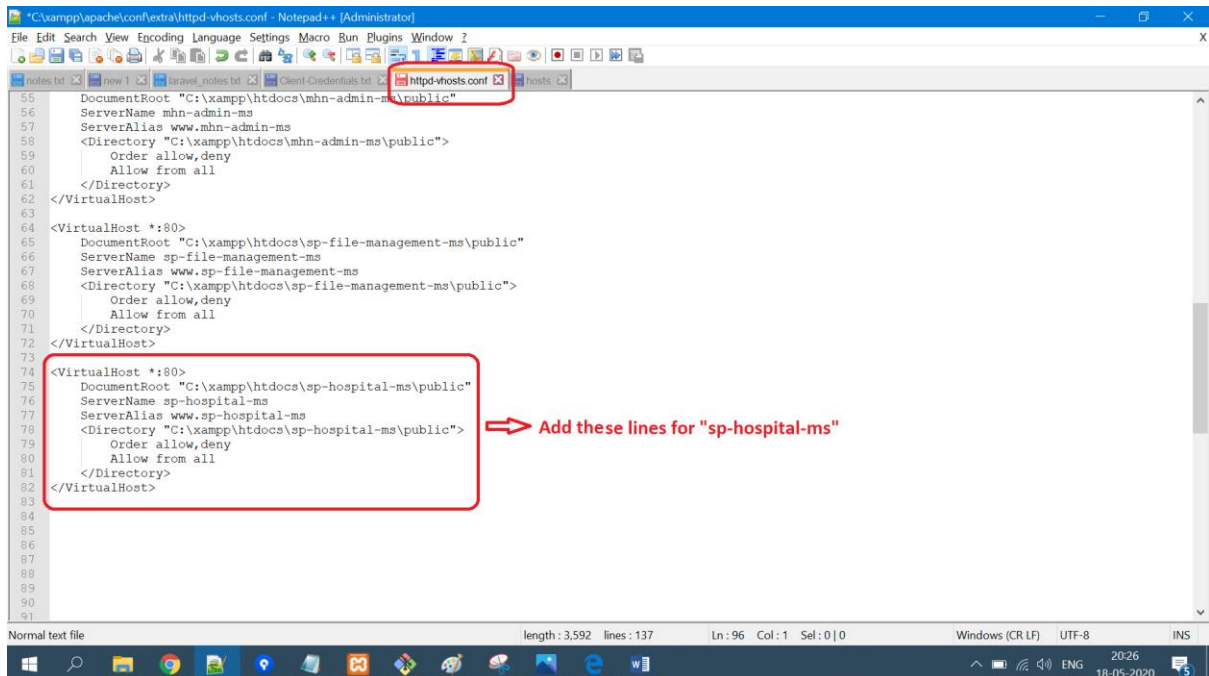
*C:\xampp\apache\conf\extra\httpd-vhosts.conf - Notepad++ [Administrator]

File Edit Search View Encoding Language Settings Macro Run Plugins Window ?

notes.txt | new 1 | laravel_notes.txt | Client-Credentials.txt | httpd-vhosts.conf | hosts

55     DocumentRoot "C:\xampp\htdocs\mhn-admin-ms\public"
56     ServerName mhn-admin-ms
57     ServerAlias www.mhn-admin-ms
58     <Directory "C:\xampp\htdocs\mhn-admin-ms\public">
59         Order allow,deny
60         Allow from all
61     </Directory>
62 </VirtualHost>
63
64 <VirtualHost *:80>
65     DocumentRoot "C:\xampp\htdocs\sp-file-management-ms\public"
66     ServerName sp-file-management-ms
67     ServerAlias www.sp-file-management-ms
68     <Directory "C:\xampp\htdocs\sp-file-management-ms\public">
69         Order allow,deny
70         Allow from all
71     </Directory>
72 </VirtualHost>
73
74 <VirtualHost *:80>
75     DocumentRoot "C:\xampp\htdocs\sp-hospital-ms\public"
76     ServerName sp-hospital-ms
77     ServerAlias www.sp-hospital-ms
78     <Directory "C:\xampp\htdocs\sp-hospital-ms\public">
79         Order allow,deny
80         Allow from all
81     </Directory>
82 </VirtualHost>
83
84
85
86
87
88
89
90
91

Add these lines for "sp-hospital-ms"

Normal text file    length : 3,592   lines : 137    Ln : 96   Col : 1   Sel : 0 | 0    Windows (CR LF)   UTF-8   INS

ENG 20:26 18-05-2020